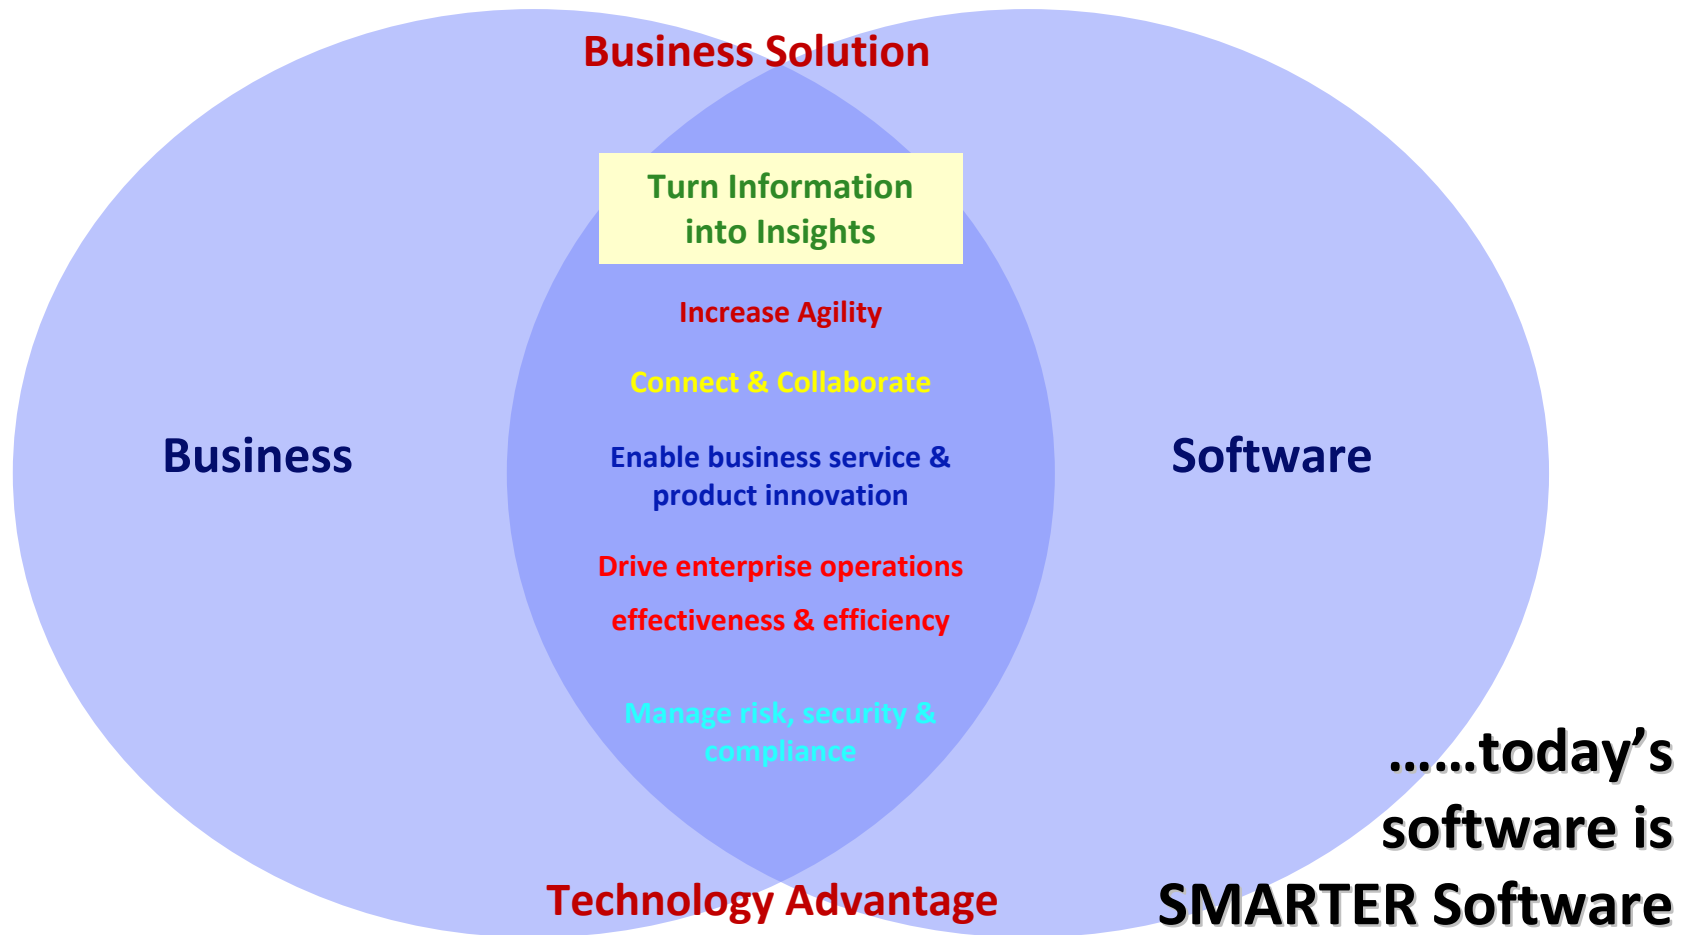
Business Solution

Turn Information into Insights

Increase Agility

Connect & Collaborate

Business

Enable business service & product innovation

Software

Drive enterprise operations effectiveness & efficiency

Manage risk, security & compliance

……today's software is SMARTER Software

Technology Advantage